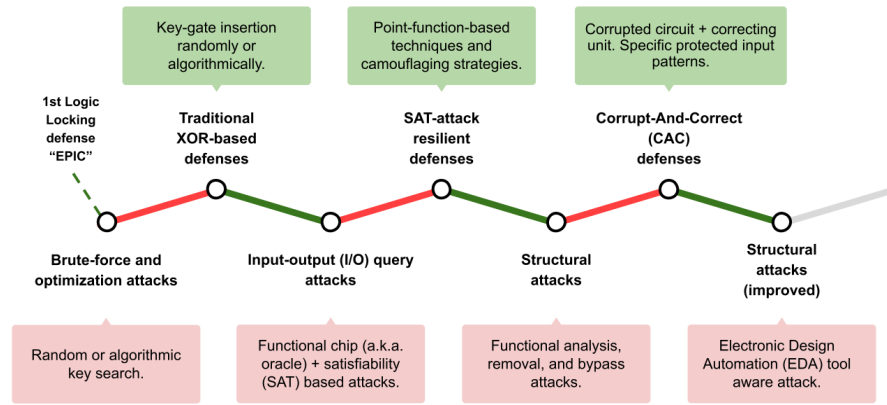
Key-gate insertion randomly or algorithmically.

Point-function-based techniques and camouflaging strategies.

Corrupted circuit + correcting unit. Specific protected input patterns.

1st Logic Locking defense "EPIC"

Traditional XOR-based defenses

SAT-attack resilient defenses

Corrupt-And-Correct (CAC) defenses

Brute-force and optimization attacks

Input-output (I/O) query attacks

Structural attacks

Structural attacks (improved)

Random or algorithmic key search.

Functional chip (a.k.a. oracle) + satisfiability (SAT) based attacks.

Functional analysis, removal, and bypass attacks.

Electronic Design Automation (EDA) tool aware attack.